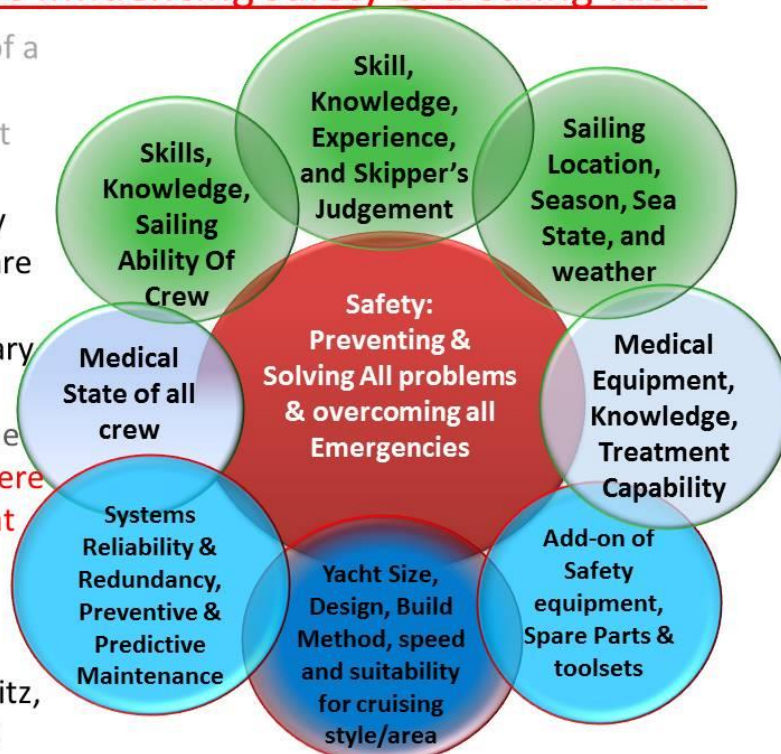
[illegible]

f a

t

y

re

ary

e

ere

t

itz,

Skill, Knowledge, Experience, and Skipper's Judgement

Skills, Knowledge, Sailing Ability Of Crew

Sailing Location, Season, Sea State, and weather

Safety: Preventing & Solving All problems & overcoming all Emergencies

Medical State of all crew

Medical Equipment, Knowledge, Treatment Capability

Systems Reliability & Redundancy, Preventive & Predictive Maintenance

Yacht Size, Design, Build Method, speed and suitability for cruising style/area

Add-on of Safety equipment, Spare Parts & toolsets